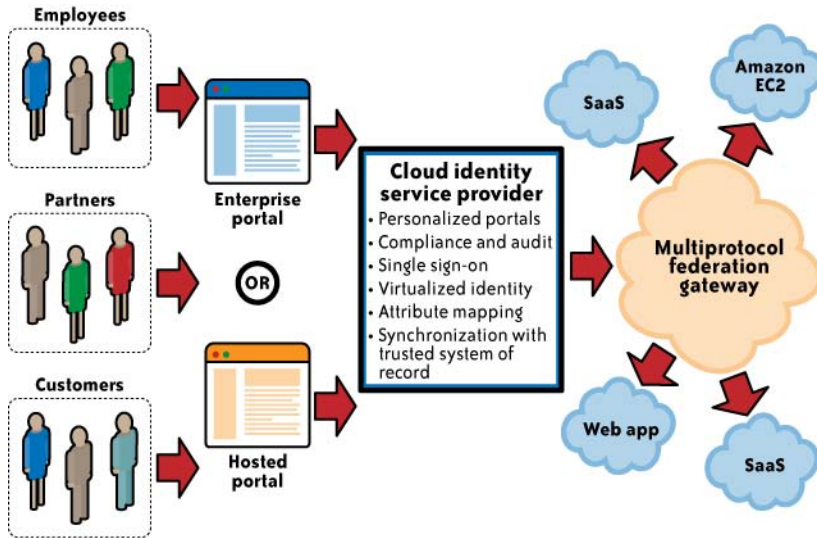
Employees

Partners

Customers

Enterprise portal

OR

Hosted portal

Cloud identity service provider
• Personalized portals
• Compliance and audit
• Single sign-on
• Virtualized identity
• Attribute mapping
• Synchronization with trusted system of record

SaaS

Amazon EC2

Multiprotocol federation gateway

Web app

SaaS